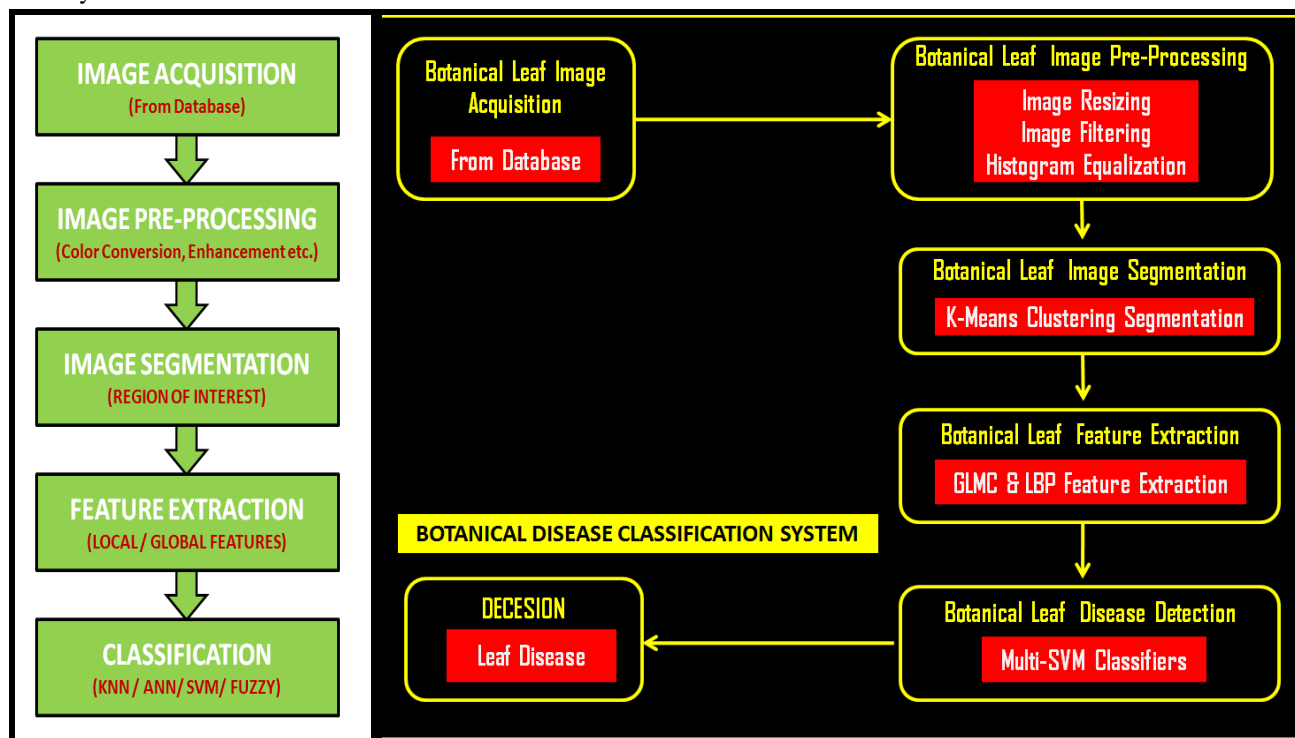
IMAGE ACQUISITION
(From Database)

IMAGE PRE-PROCESSING
(Color Conversion, Enhancement etc.)

IMAGE SEGMENTATION
(REGION OF INTEREST)

FEATURE EXTRACTION
(LOCAL / GLOBAL FEATURES)

CLASSIFICATION
(KNN / ANN/ SVM/ FUZZY)

Botanical Leaf Image Acquisition

From Database

Botanical Leaf Image Pre-Processing

Image Resizing
Image Filtering
Histogram Equalization

Botanical Leaf Image Segmentation

K-Means Clustering Segmentation

Botanical Leaf Feature Extraction

GLMC & LBP Feature Extraction

BOTANICAL DISEASE CLASSIFICATION SYSTEM

Botanical Leaf Disease Detection

Multi-SVM Classifiers

DECESION

Leaf Disease